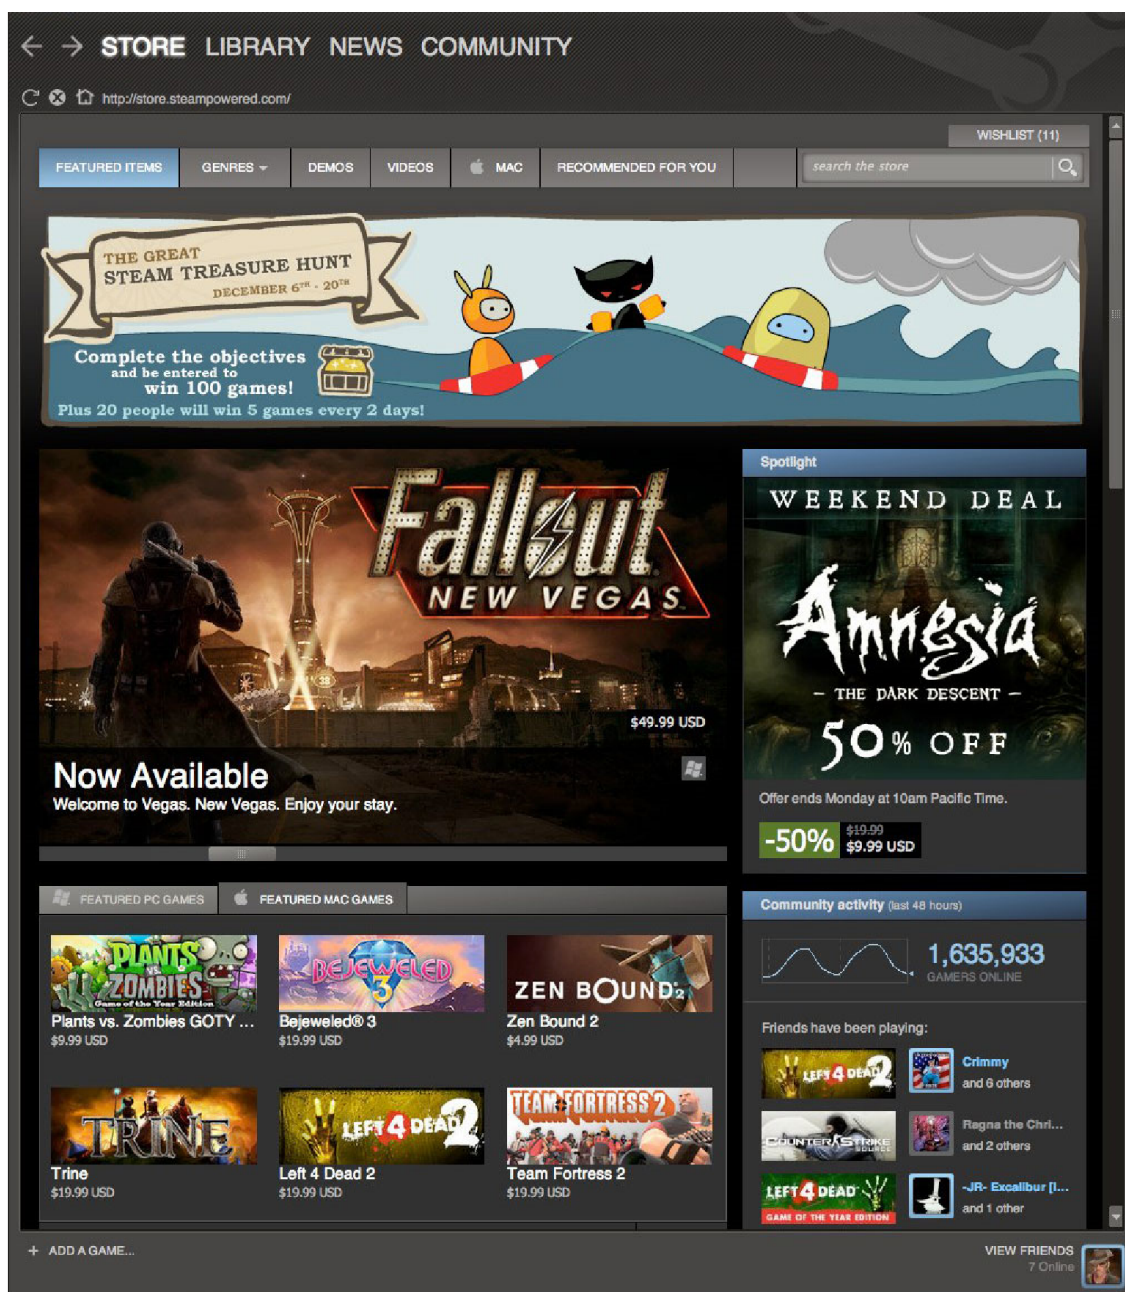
← → STORE LIBRARY NEWS COMMUNITY

http://store.steampowered.com/

WISHLIST (11)

FEATURED ITEMS GENRES DEMOS VIDEOS MAC RECOMMENDED FOR YOU search the store

THE GREAT STEAM TREASURE HUNT DECEMBER 6TH - 20TH

Complete the objectives and be entered to win 100 games!
Plus 20 people will win 5 games every 2 days!

Fallout NEW VEGAS

$49.99 USD

Now Available
Welcome to Vegas. New Vegas. Enjoy your stay.

Spotlight

WEEKEND DEAL
Amnesia
– THE DARK DESCENT –
50% OFF

Offer ends Monday at 10am Pacific Time.

-50% $19.99 $9.99 USD

FEATURED PC GAMES FEATURED MAC GAMES

Plants vs. Zombies GOTY ...
$9.99 USD

Bejeweled® 3
$19.99 USD

Zen Bound 2
$4.99 USD

Trine
$19.99 USD

Left 4 Dead 2
$19.99 USD

Team Fortress 2
$19.99 USD

Community activity (last 48 hours)

1,635,933
GAMERS ONLINE

Friends have been playing:

Crimmy
and 6 others

Ragna the Chri...
and 2 others

-JR- Excalibur [I...
and 1 other

+ ADD A GAME...

VIEW FRIENDS
7 Online